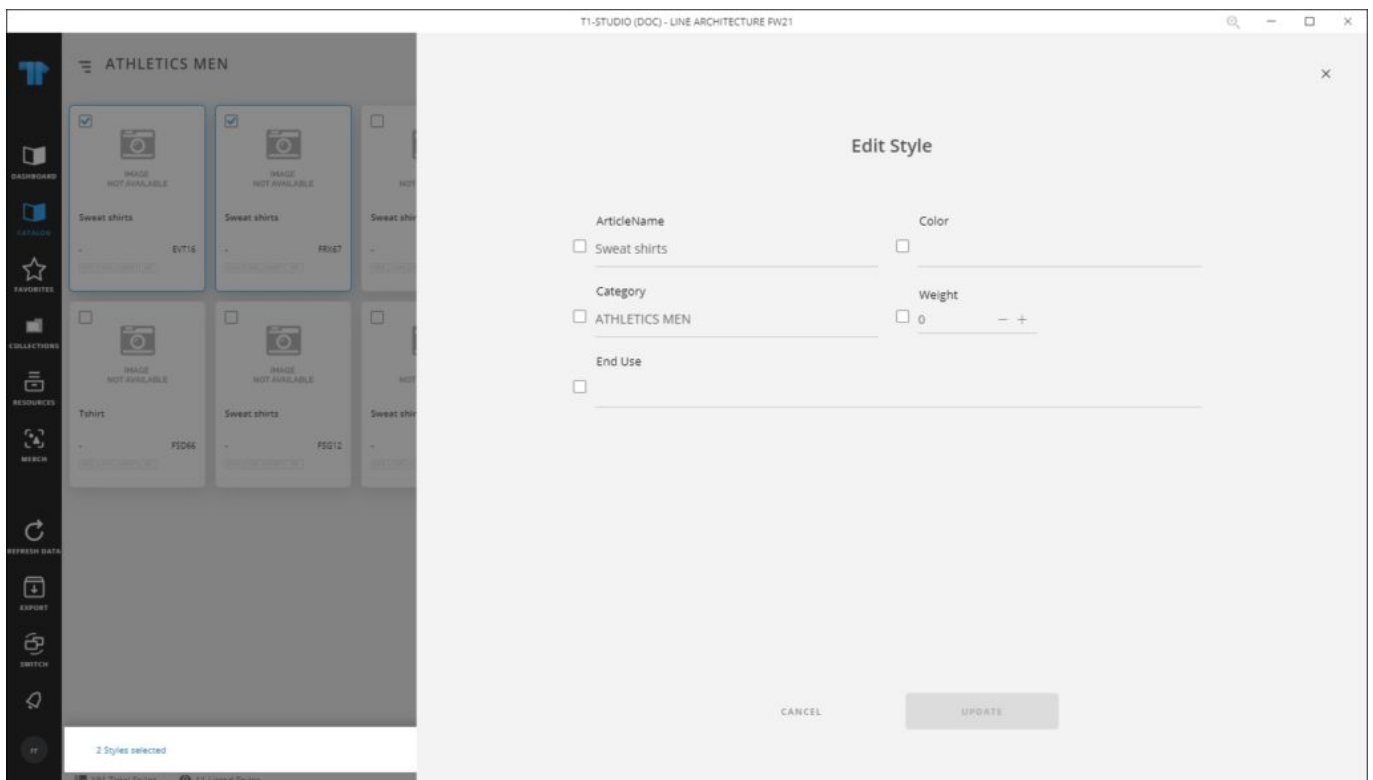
T1-STUDIO (DOC) - LINE ARCHITECTURE FW21

ATHLETICS MEN

DASHBOARD
CATALOG
FAVORITES
COLLECTIONS
RESOURCES
MERCH
REFRESH DATA
EXPORT
SWITCH

IMAGE NOT AVAILABLE
Sweat shirts
- EVT16

IMAGE NOT AVAILABLE
Sweat shirts
- FRX67

NOT
Sweat shir

IMAGE NOT AVAILABLE
Tshirt
- FSD66

IMAGE NOT AVAILABLE
Sweat shirts
- FSG12

NOT
Sweat shir

2 Styles selected

×

Edit Style

ArticleName
Sweat shirts

Color

Category
ATHLETICS MEN

Weight
0 − +

End Use

CANCEL
UPDATE